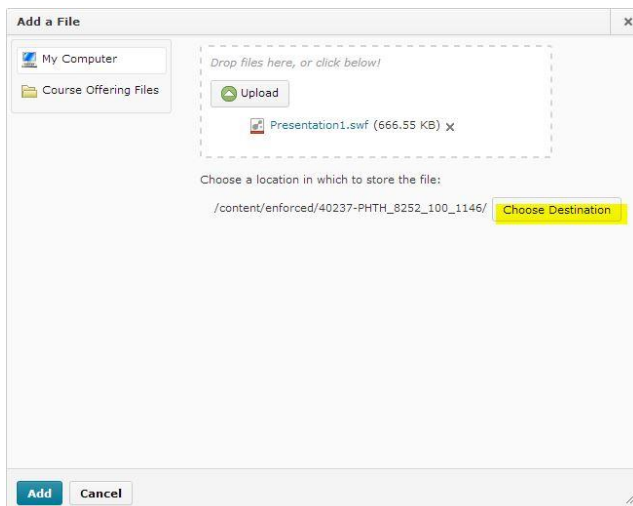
Add a File

×

My Computer

Course Offering Files

Drop files here, or click below!

Upload

Presentation1.swf (666.55 KB) ×

Choose a location in which to store the file:

/content/enforced/40237-PHTH_8252_100_1146/

Choose Destination

Add

Cancel